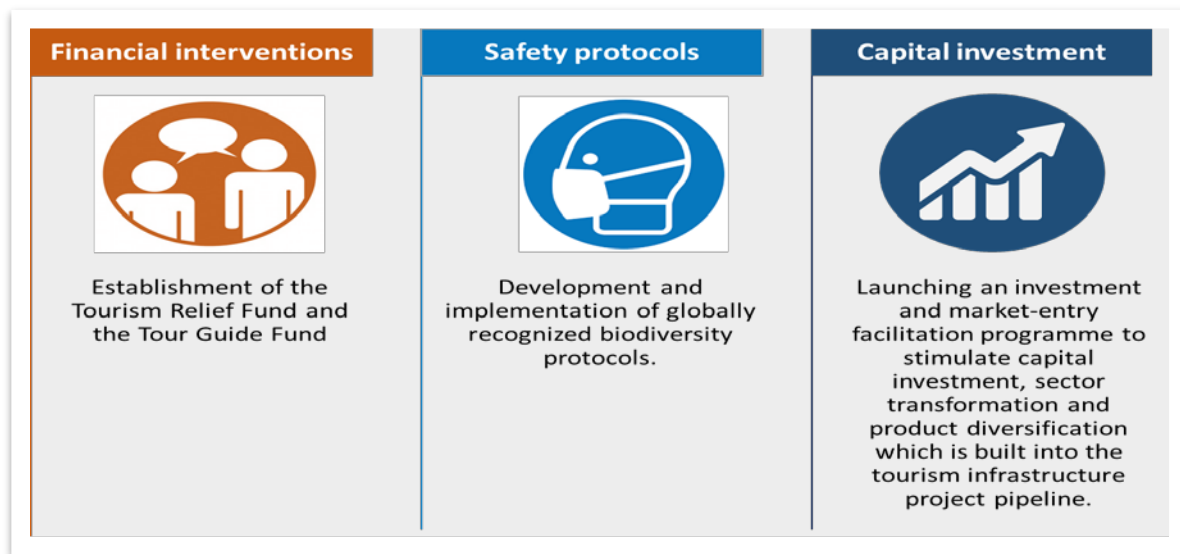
Financial interventions

Establishment of the Tourism Relief Fund and the Tour Guide Fund

Safety protocols

Development and implementation of globally recognized biodiversity protocols.

Capital investment

Launching an investment and market-entry facilitation programme to stimulate capital investment, sector transformation and product diversification which is built into the tourism infrastructure project pipeline.